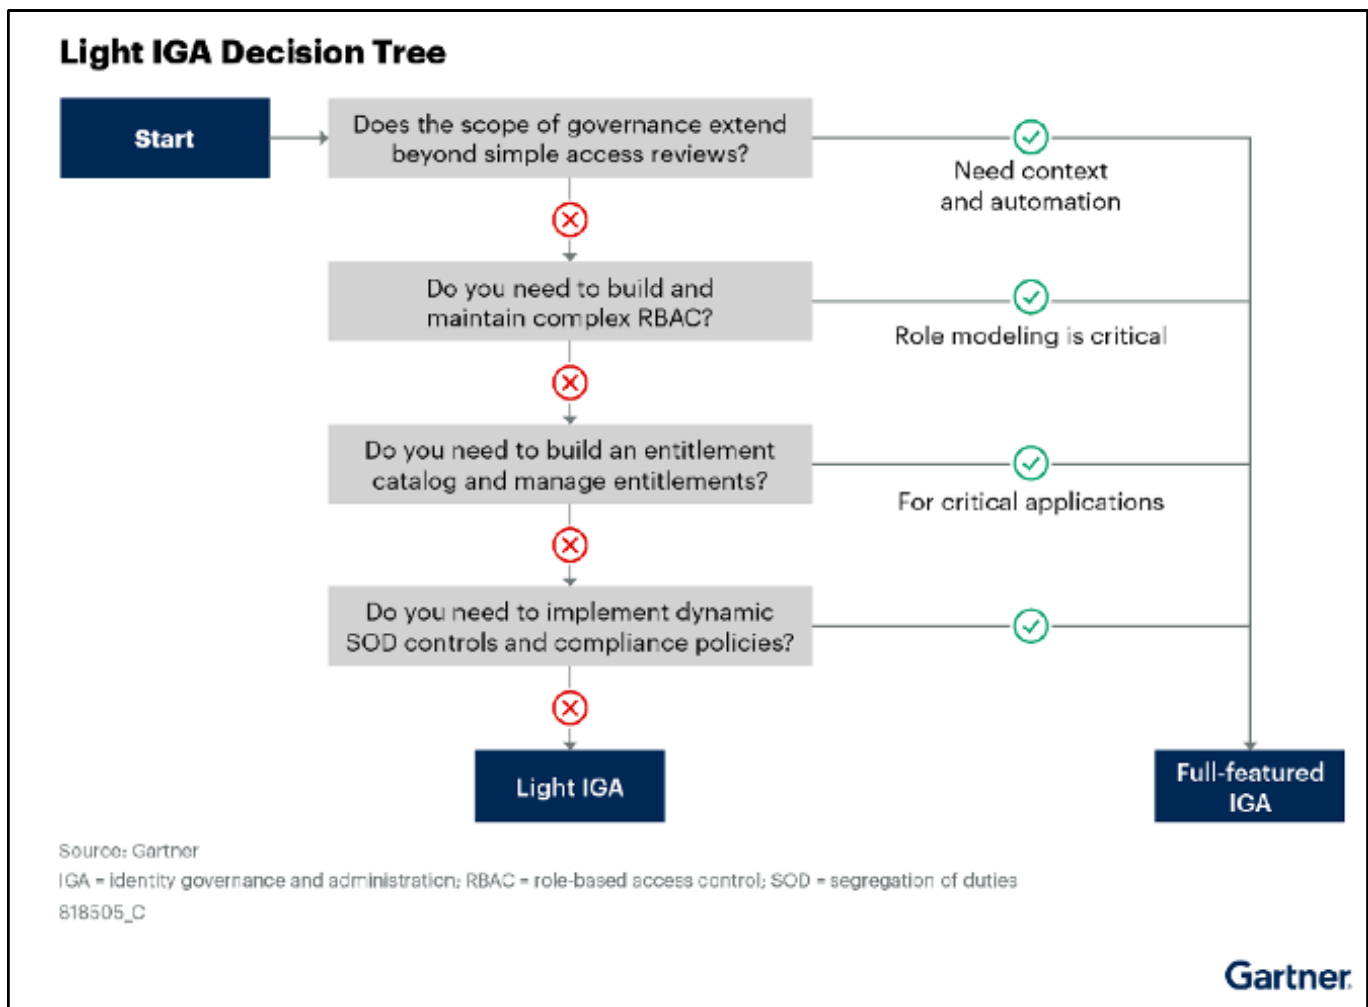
Light IGA Decision Tree

Start

Does the scope of governance extend beyond simple access reviews?

Need context and automation

Do you need to build and maintain complex RBAC?

Role modeling is critical

Do you need to build an entitlement catalog and manage entitlements?

For critical applications

Do you need to implement dynamic SOD controls and compliance policies?

Light IGA

Full-featured IGA

Source: Gartner
IGA = identity governance and administration; RBAC = role-based access control; SOD = segregation of duties
818505_C

Gartner.